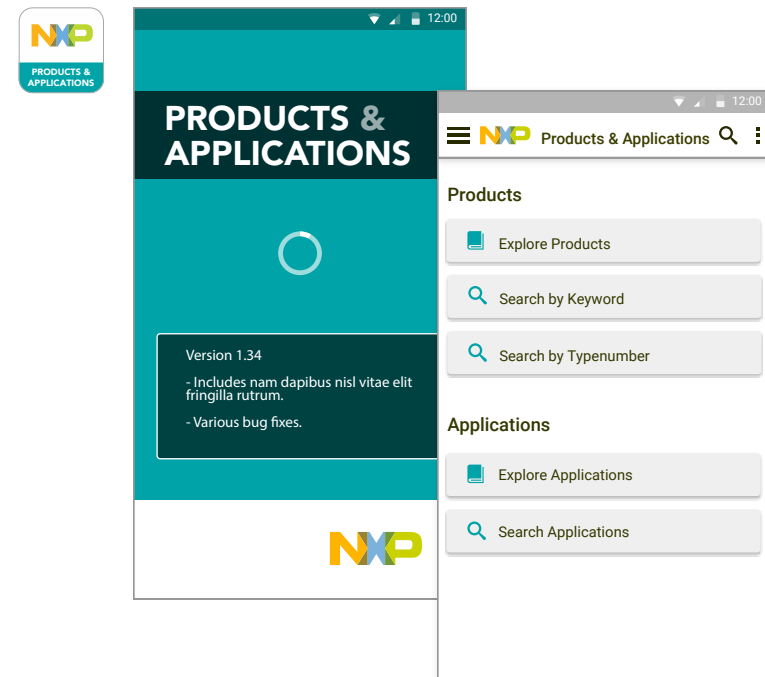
NXP
PRODUCTS & APPLICATIONS

12:00

PRODUCTS & APPLICATIONS

Version 1.34

- Includes nam dapibus nisl vitae elit fringilla rutrum.

- Various bug fixes.

NXP

12:00

NXP Products & Applications

Products

Explore Products

Search by Keyword

Search by Typenumber

Applications

Explore Applications

Search Applications